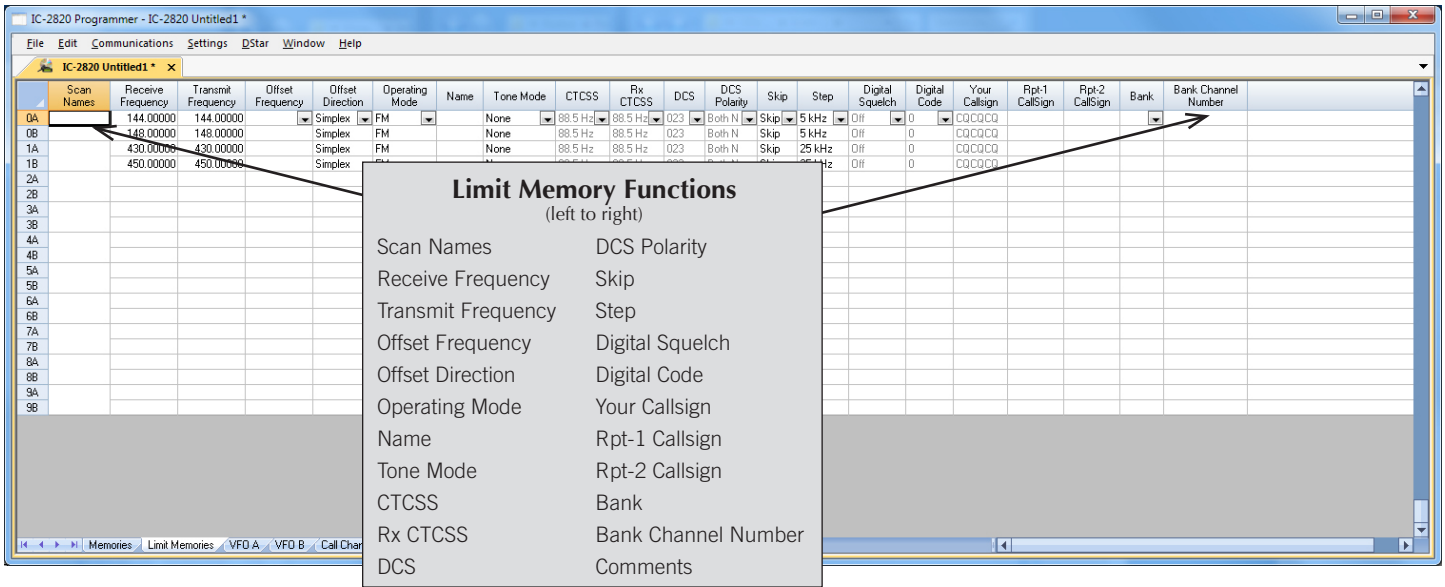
IC-2820 Programmer - IC-2820 Untitled1 *

File Edit Communications Settings DStar Window Help

IC-2820 Untitled1 *

| | Scan Names | Receive Frequency | Transmit Frequency | Offset Frequency | Offset Direction | Operating Mode | Name | Tone Mode | CTCSS | Rx CTCSS | DCS | DCS Polarity | Skip | Step | Digital Squelch | Digital Code | Your Callsign | Rpt-1 CallSign | Rpt-2 CallSign | Bank | Bank Channel Number |
|---|---|---|---|---|---|---|---|---|---|---|---|---|---|---|---|---|---|---|---|---|---|
| 0A | | 144.00000 | 144.00000 | | Simplex | FM | | None | 88.5 Hz | 88.5 Hz | 023 | Both N | Skip | 5 kHz | Off | 0 | CQCQCQ | | | | |
| 0B | | 148.00000 | 148.00000 | | Simplex | FM | | None | 88.5 Hz | 88.5 Hz | 023 | Both N | Skip | 5 kHz | Off | 0 | CQCQCQ | | | | |
| 1A | | 430.00000 | 430.00000 | | Simplex | FM | | None | 88.5 Hz | 88.5 Hz | 023 | Both N | Skip | 25 kHz | Off | 0 | CQCQCQ | | | | |
| 1B | | 450.00000 | 450.00000 | | Simplex | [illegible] | | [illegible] | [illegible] | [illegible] | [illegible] | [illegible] | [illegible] | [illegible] | Off | 0 | CQCQCQ | | | | |
| 2A | | | | | | | | | | | | | | | | | | | | | |
| 2B | | | | | | | | | | | | | | | | | | | | | |
| 3A | | | | | | | | | | | | | | | | | | | | | |
| 3B | | | | | | | | | | | | | | | | | | | | | |
| 4A | | | | | | | | | | | | | | | | | | | | | |
| 4B | | | | | | | | | | | | | | | | | | | | | |
| 5A | | | | | | | | | | | | | | | | | | | | | |
| 5B | | | | | | | | | | | | | | | | | | | | | |
| 6A | | | | | | | | | | | | | | | | | | | | | |
| 6B | | | | | | | | | | | | | | | | | | | | | |
| 7A | | | | | | | | | | | | | | | | | | | | | |
| 7B | | | | | | | | | | | | | | | | | | | | | |
| 8A | | | | | | | | | | | | | | | | | | | | | |
| 8B | | | | | | | | | | | | | | | | | | | | | |
| 9A | | | | | | | | | | | | | | | | | | | | | |
| 9B | | | | | | | | | | | | | | | | | | | | | |

Memories | Limit Memories | VFO A | VFO B | Call Char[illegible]

Limit Memory Functions
(left to right)

Scan Names
Receive Frequency
Transmit Frequency
Offset Frequency
Offset Direction
Operating Mode
Name
Tone Mode
CTCSS
Rx CTCSS
DCS

DCS Polarity
Skip
Step
Digital Squelch
Digital Code
Your Callsign
Rpt-1 Callsign
Rpt-2 Callsign
Bank
Bank Channel Number
Comments